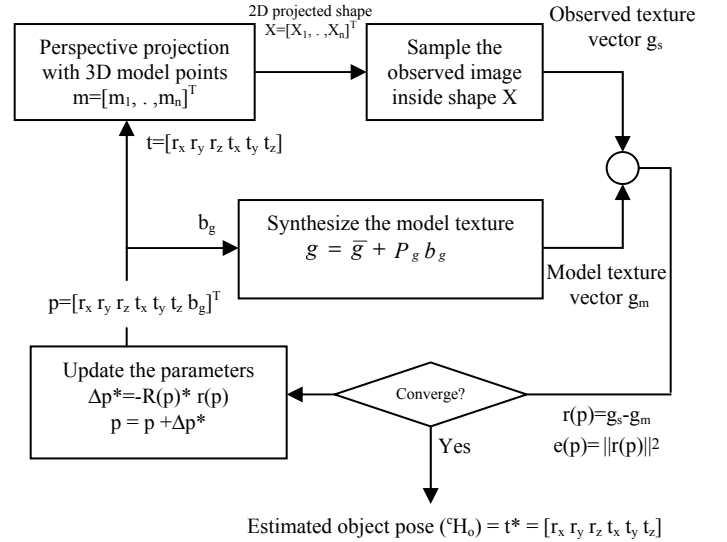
Perspective projection with 3D model points $m=[m_1, . ., m_n]^T$

2D projected shape $X=[X_1, . ., X_n]^T$

Sample the observed image inside shape X

Observed texture vector $g_s$

$t=[r_x\ r_y\ r_z\ t_x\ t_y\ t_z]$

$b_g$

Synthesize the model texture $g = \bar{g} + P_g b_g$

Model texture vector $g_m$

$p=[r_x\ r_y\ r_z\ t_x\ t_y\ t_z\ b_g]^T$

Update the parameters $\Delta p^*=-R(p)^*\ r(p)$ $p = p + \Delta p^*$

Converge?

$r(p)=g_s-g_m$
$e(p)=||r(p)||^2$

Yes

Estimated object pose $({}^cH_o) = t^* = [r_x\ r_y\ r_z\ t_x\ t_y\ t_z]$